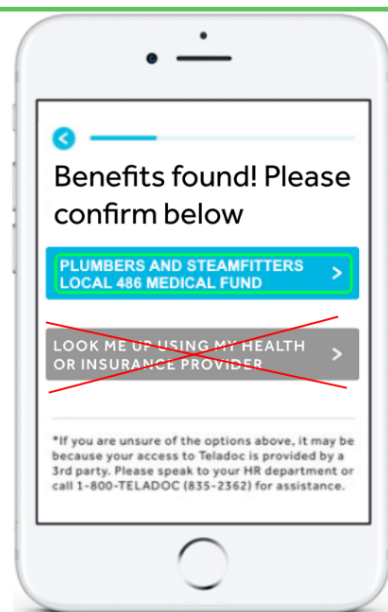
<

Benefits found! Please confirm below

PLUMBERS AND STEAMFITTERS LOCAL 486 MEDICAL FUND >

LOOK ME UP USING MY HEALTH OR INSURANCE PROVIDER >

*If you are unsure of the options above, it may be because your access to Teladoc is provided by a 3rd party. Please speak to your HR department or call 1-800-TELADOC (835-2362) for assistance.